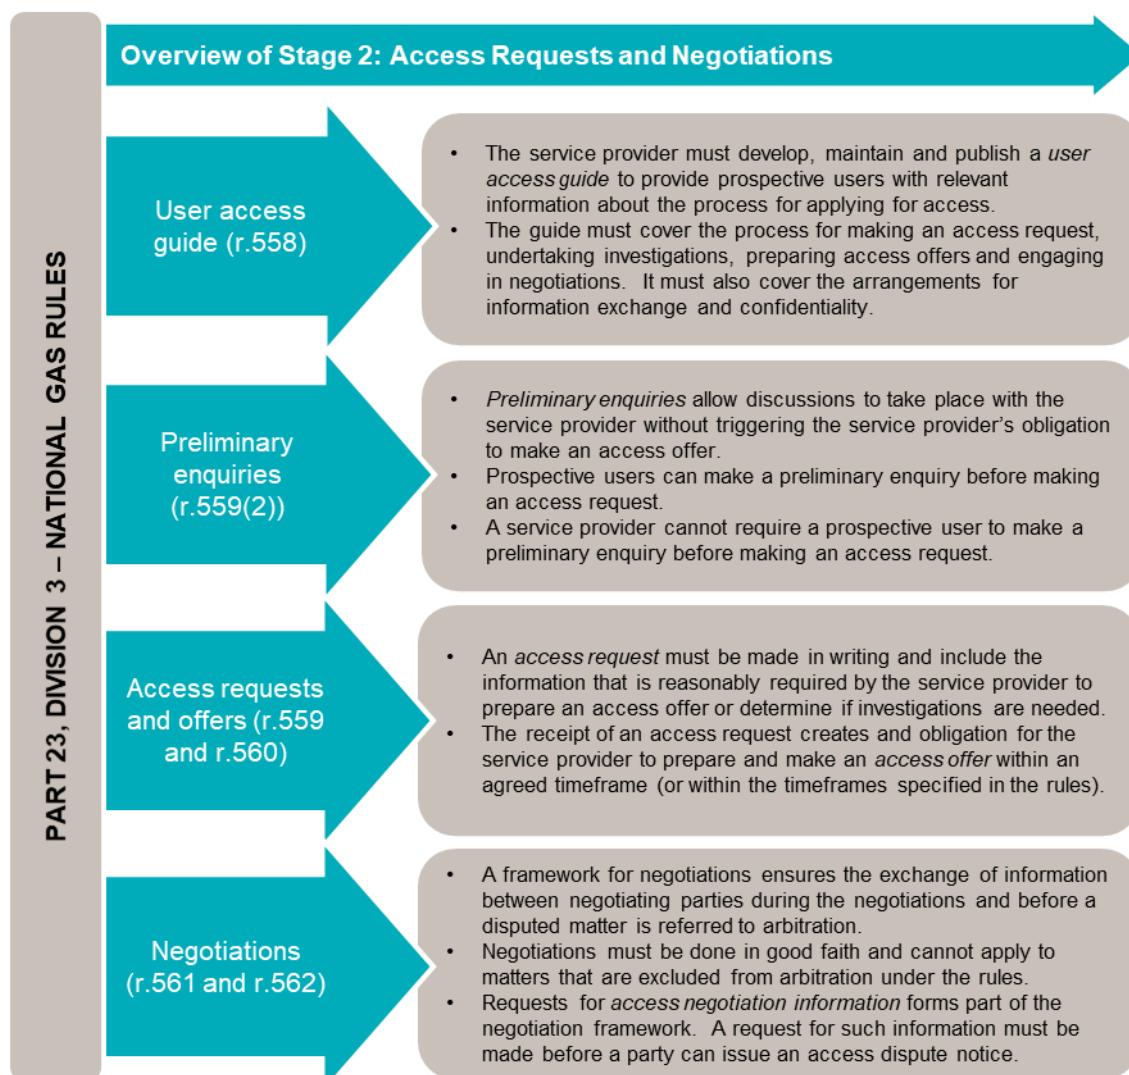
PART 23, DIVISION 3 – NATIONAL GAS RULES

Overview of Stage 2: Access Requests and Negotiations

User access guide (r.558)

- The service provider must develop, maintain and publish a *user access guide* to provide prospective users with relevant information about the process for applying for access.
- The guide must cover the process for making an access request, undertaking investigations, preparing access offers and engaging in negotiations. It must also cover the arrangements for information exchange and confidentiality.

Preliminary enquiries (r.559(2))

- *Preliminary enquiries* allow discussions to take place with the service provider without triggering the service provider's obligation to make an access offer.
- Prospective users can make a preliminary enquiry before making an access request.
- A service provider cannot require a prospective user to make a preliminary enquiry before making an access request.

Access requests and offers (r.559 and r.560)

- An *access request* must be made in writing and include the information that is reasonably required by the service provider to prepare an access offer or determine if investigations are needed.
- The receipt of an access request creates and obligation for the service provider to prepare and make an *access offer* within an agreed timeframe (or within the timeframes specified in the rules).

Negotiations (r.561 and r.562)

- A framework for negotiations ensures the exchange of information between negotiating parties during the negotiations and before a disputed matter is referred to arbitration.
- Negotiations must be done in good faith and cannot apply to matters that are excluded from arbitration under the rules.
- Requests for *access negotiation information* forms part of the negotiation framework. A request for such information must be made before a party can issue an access dispute notice.